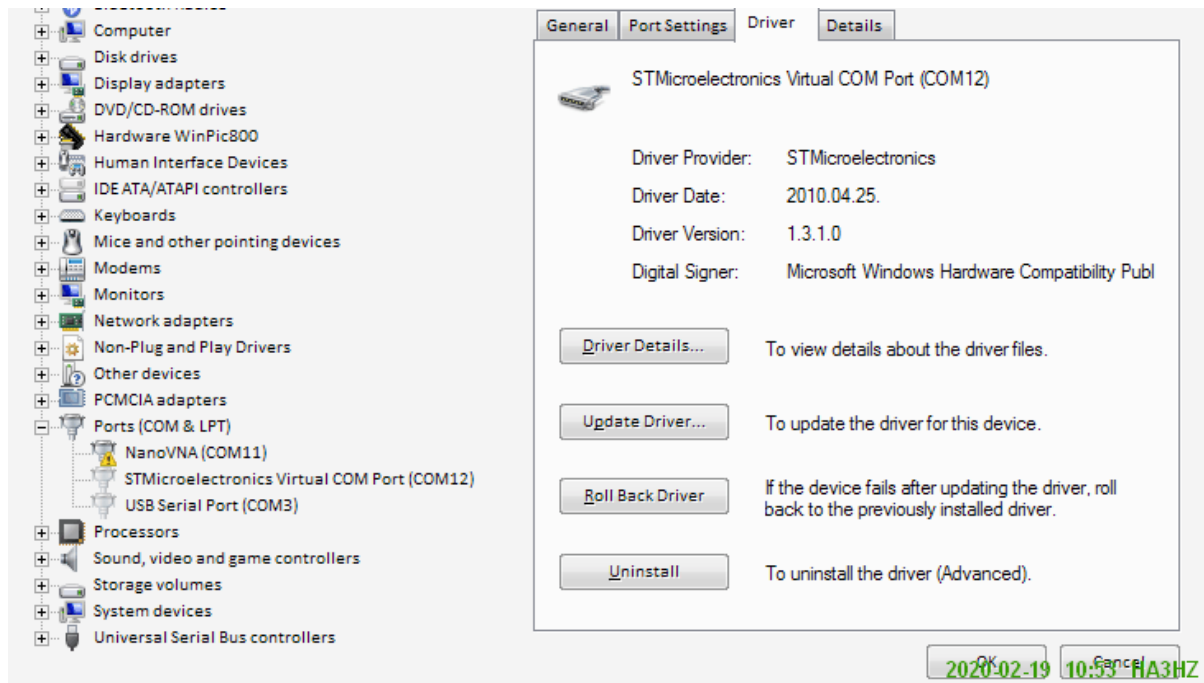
Computer
Disk drives
Display adapters
DVD/CD-ROM drives
Hardware WinPic800
Human Interface Devices
IDE ATA/ATAPI controllers
Keyboards
Mice and other pointing devices
Modems
Monitors
Network adapters
Non-Plug and Play Drivers
Other devices
PCMCIA adapters
Ports (COM & LPT)
NanoVNA (COM11)
STMicroelectronics Virtual COM Port (COM12)
USB Serial Port (COM3)
Processors
Sound, video and game controllers
Storage volumes
System devices
Universal Serial Bus controllers

General | Port Settings | Driver | Details

STMicroelectronics Virtual COM Port (COM12)

Driver Provider: STMicroelectronics
Driver Date: 2010.04.25.
Driver Version: 1.3.1.0
Digital Signer: Microsoft Windows Hardware Compatibility Publ

Driver Details... To view details about the driver files.

Update Driver... To update the driver for this device.

Roll Back Driver If the device fails after updating the driver, roll back to the previously installed driver.

Uninstall To uninstall the driver (Advanced).

OK Cancel

2020-02-19 10:53 HA3HZ